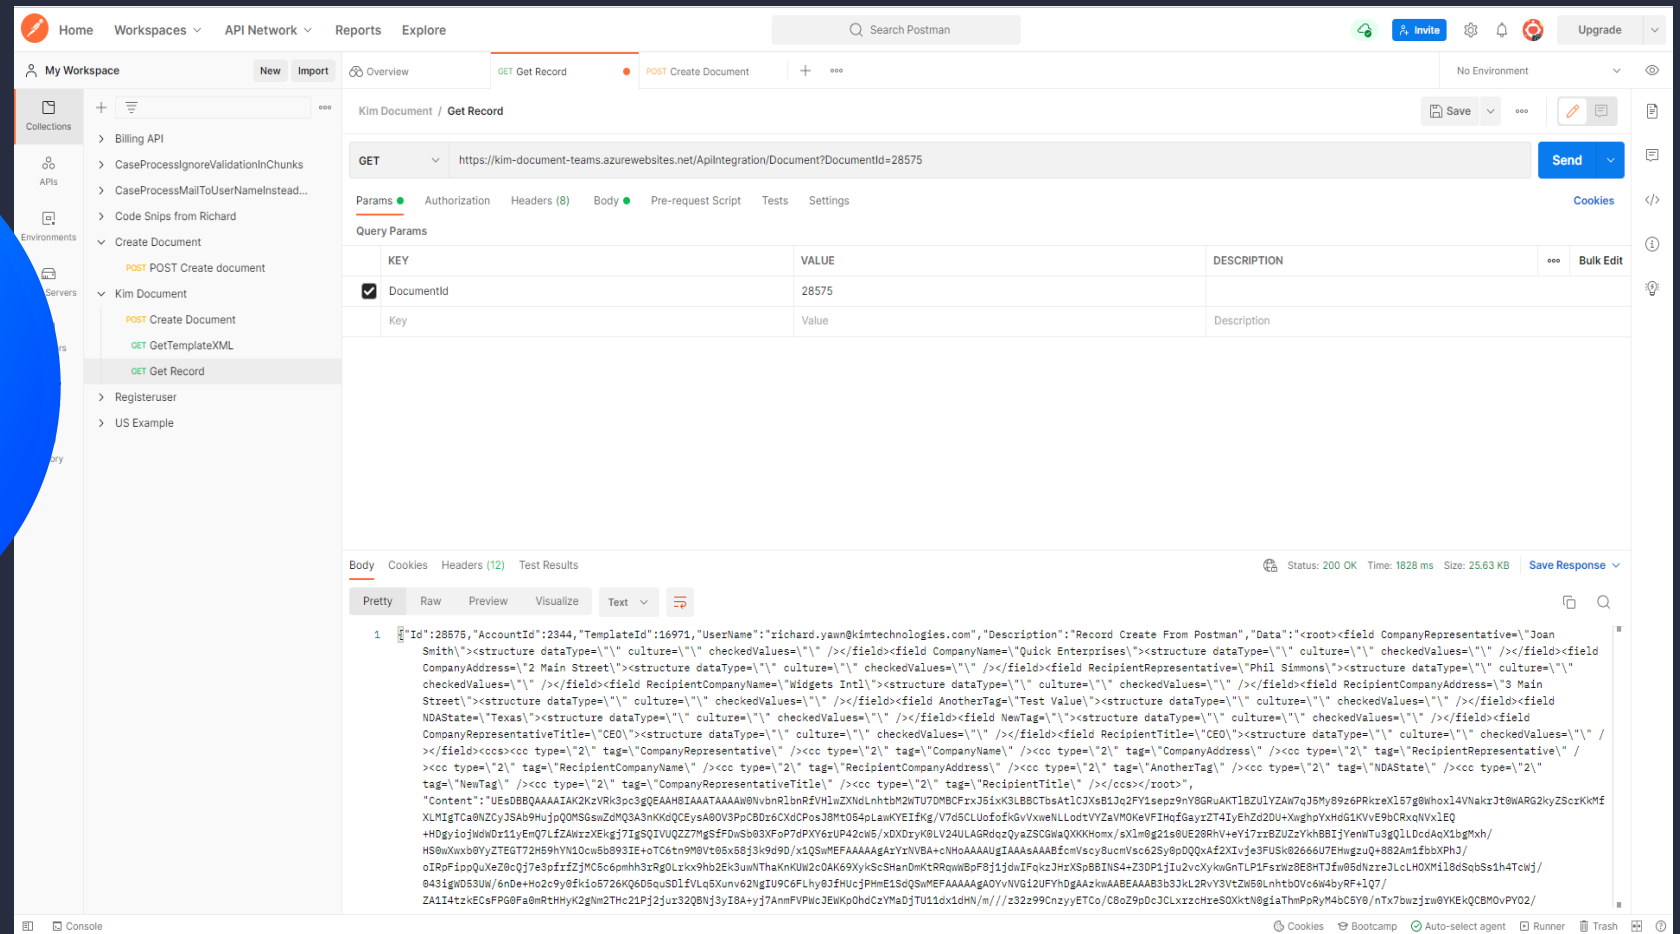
Home Workspaces API Network Reports Explore
Search Postman
Invite Upgrade

My Workspace New Import
Overview GET Get Record POST Create Document
No Environment

Collections
APIs
Environments
Servers

Billing API
CaseProcessIgnoreValidationInChunks
CaseProcessMailToUserNameInstead...
Code Snips from Richard
Create Document
POST POST Create document
Kim Document
POST Create Document
GET GetTemplateXML
GET Get Record
Registeruser
US Example

Kim Document / Get Record
Save

GET https://kim-document-teams.azurewebsites.net/ApiIntegration/Document?DocumentId=28575
Send

Params Authorization Headers (8) Body Pre-request Script Tests Settings
Cookies

Query Params

| KEY | VALUE | DESCRIPTION | Bulk Edit |
|---|---|---|---|
| DocumentId | 28575 | | |
| Key | Value | Description | |

Body Cookies Headers (12) Test Results
Status: 200 OK Time: 1828 ms Size: 25.63 KB Save Response

Pretty Raw Preview Visualize Text

1 {"Id":28575,"AccountId":2344,"TemplateId":16971,"UserName":"richard.yawn@kimtechnologies.com","Description":"Record Create From Postman","Data":"<root><field CompanyRepresentative=\"Joan Smith\"><structure dataType=\"\" culture=\"\" checkedValues=\"\" /></field><field CompanyName=\"Quick Enterprises\"><structure dataType=\"\" culture=\"\" checkedValues=\"\" /></field><field CompanyAddress=\"2 Main Street\"><structure dataType=\"\" culture=\"\" checkedValues=\"\" /></field><field RecipientRepresentative=\"Phil Simmons\"><structure dataType=\"\" culture=\"\" checkedValues=\"\" /></field><field RecipientCompanyName=\"Widgets Intl\"><structure dataType=\"\" culture=\"\" checkedValues=\"\" /></field><field RecipientCompanyAddress=\"3 Main Street\"><structure dataType=\"\" culture=\"\" checkedValues=\"\" /></field><field AnotherTag=\"Test Value\"><structure dataType=\"\" culture=\"\" checkedValues=\"\" /></field><field NDAState=\"Texas\"><structure dataType=\"\" culture=\"\" checkedValues=\"\" /></field><field NewTag=\"\"><structure dataType=\"\" culture=\"\" checkedValues=\"\" /></field><field CompanyRepresentativeTitle=\"CEO\"><structure dataType=\"\" culture=\"\" checkedValues=\"\" /></field><field RecipientTitle=\"CEO\"><structure dataType=\"\" culture=\"\" checkedValues=\"\" /></field><ccs><cc type=\"2\" tag=\"CompanyRepresentative\" /><cc type=\"2\" tag=\"CompanyName\" /><cc type=\"2\" tag=\"CompanyAddress\" /><cc type=\"2\" tag=\"RecipientRepresentative\" /><cc type=\"2\" tag=\"RecipientCompanyName\" /><cc type=\"2\" tag=\"RecipientCompanyAddress\" /><cc type=\"2\" tag=\"AnotherTag\" /><cc type=\"2\" tag=\"NDAState\" /><cc type=\"2\" tag=\"NewTag\" /><cc type=\"2\" tag=\"CompanyRepresentativeTitle\" /><cc type=\"2\" tag=\"RecipientTitle\" /></ccs></root>", "Content":"UEsDBBQAAAAIAK2KzVRk3pc3gQEAAH8IAAATAAAAW0NvbnRlbnRfVHlwZXNdLnhtbM2WTU7DMBCFrxJ5ixK3LBBCTbsAtlCJXsB1Jq2FY1sepz9nY8GRuAKTlBZUlYZAW7qJ5My89z6PRkreXl57g0Whoxl4VNakrJtOWARG2kyZScrKkMfXLMIgTCa0NZCyJSAb9HujpQOMSGswZdMQ3A3nKKdQCEysA0OV3PpCBDr6CXdCPosJ8MtO54pLawKYEIfKg/V7d5CLUofofkGvVxweNLLodtVYZaVMOKeVFIHqfGayzZT4IyEhZd2U+XwghpYxHdG1KVvE9bCRxqNVxlEQ+HDgyiojWdWDr11yEmQ7LfZAWrzXEkgj7IgSQIVUQZZ7MgSfFDwSb03XFoP7dPXY6rUP42cW5/xDXDzyK0LV24ULAGRdqzQyaZSCGWaQXKKHomx/sXlm0g21s0UE20RhV+eYi7rrBZUZzYkhBBIjYenWTu3gQlLDcdAoX1bgMxh/HS0wXwxb0YyZTEGT72H59hYN1Ocw5b893IE+oTC6tn9M0Vt05x58j3k9d9D/x1QSwMEFAAAAAgAzYrNVBA+cNHoAAAAUgIAAAsAAABfcmVscy8ucmVsc62Sy0pDQQxAf2XIvje3FUSk02666EHwzgU9CBFuk/MKe4b4yL+qQYMyrnTlSfWqqP7drU8zAH+JDjSW4xMzEXOp9v0XhbB/uvO3KTHjfLCbUPIZKZcCyZIMx3CuCI4aB+AGLcWHOc1xTrO7kUphe/Y/nEGd+RgCC3pgdmuK1ZtXZ8KyPwUXpBl4lInJBWOMPwFVcmZ6Oh2mkSuAOaL9eUJdQz0bVPxYkQeUTjaI9p9aV2WOPbLmJUvLwjjBaUBhdpdXzo/6fNzQQ+mvIYVEBhjbsJYSNlV3/nEAxuWrGHNUeGwkpiTHoa2+uyfdU9A9W2Tlxe9nxGrr0RGXyiv79S4QHkVJjrmvdXzgnbs98KB3HEDN3DJfUCO5ZE02aw8xhnbFJ5RgK8VuuRxSeHQeYdfs4h2FKM2oHUC3Q/4I5JH5WKJV+fRcqeJ2xRuFRuFQiDF7ktTntXh2qRyLxXfOVOe3SnWXf4hgtMhASKRBpF3+6HQ54ZYLHEq1sB6ZnQjO2LQ7J+C50tYrpZOthYgJXxi8p8Hf3xa3d+WaLgxu3fCOaTLi8w2EhMN0jDm0BStcpkdBrZpZIFaYi9LfEQNRYxuTP5OnKNe9uPaRIGWrBfEvvAVLp50kElhXNLuiKBq8UmtbM+nH2+eBKRTKuSHtG7uy3NZdc6nBpdAUYCSWVRYGV2Vo2o0d8dzhE5fAuIIXjT7rbG2ALvg5yWYIBBaeb+xhNFuPqHwFqq0G1T5NYW/fX/FS2k5lN+vG6xV/kQEYKw+N8hdrpObe9Zmo9G5wpYpGNb8zM/exOR7+ePPuFVfmV6r2vpnw/t0Mfz5TxV5XRNhrY+AqsPNSrAD4W6ANbZZhE6FQoL7l+PXbr5v3dkXl0PQ8EMhtPkaQvxK+rsRWF+Xl2GWIvFBhrx++YKBFcF51rW3AGtR8XYoMzb5dw2tRl68aUvKftN3BOGUk+TqxWphgsrKbdqLdOt/nSBCufn0TRHVeKb8/HFVZR0M9OpL+W7dHXN2Xbn70fTwvrN1oMe+TEVbYJKzh0ppXXYB1+KC/9lW1eUjHjLPnNpszYNUt8j3V6PGwZU+Jvt2/rnCwvtI4V3dLF7ekKMsOOX/dJPVKeYG2Ga2Uxoe0EnVnC1LgpT23d8AW/+2bGLTXNPQOoR+ZAWnp2u08w0bkR1brxLpTgkEnLcwEZcYEeUD4WC0/SsDQwYH4/aWsi8PHQl12qRXPQ8hH7DQjsMjhd18gt5vk/DDeZ+eG4TELTr3UPQ/ugbD8mq4/B40t6XxD4JXuzx8T8mDMtfIfSVwQ6sORTp+2wpGQMmKeDnhIkvTyn0CpmM7V9Hd12QCgdHbV5+xEAdHzS4Mq+6tmnutjlyhYQ+2pXPGJjcnKK0tK7nZWGMnZ2bdPlmTcu3sAsl4yFEJWvBK3VqppbCEOgTLAUZZrvwoc/lG8KHPBIJozA1I4tzkECsFPG0Fa0mRtHHyK2gNm2THc21Pj2jur32QBNj3yI8A+yj7AnmFVPWcJEWKpOhdCzYMaDjTU11dx1dHN/m///z32z99CnzyyETCo/C6oZ9pDcJCLxrzcHreSOXktN8giaThmPpRyM4bC5Y0/nTx7bwzjrw0YKEkQCBMOvPYO2/
Console Cookies Bootcamp Auto-select agent Runner Trash